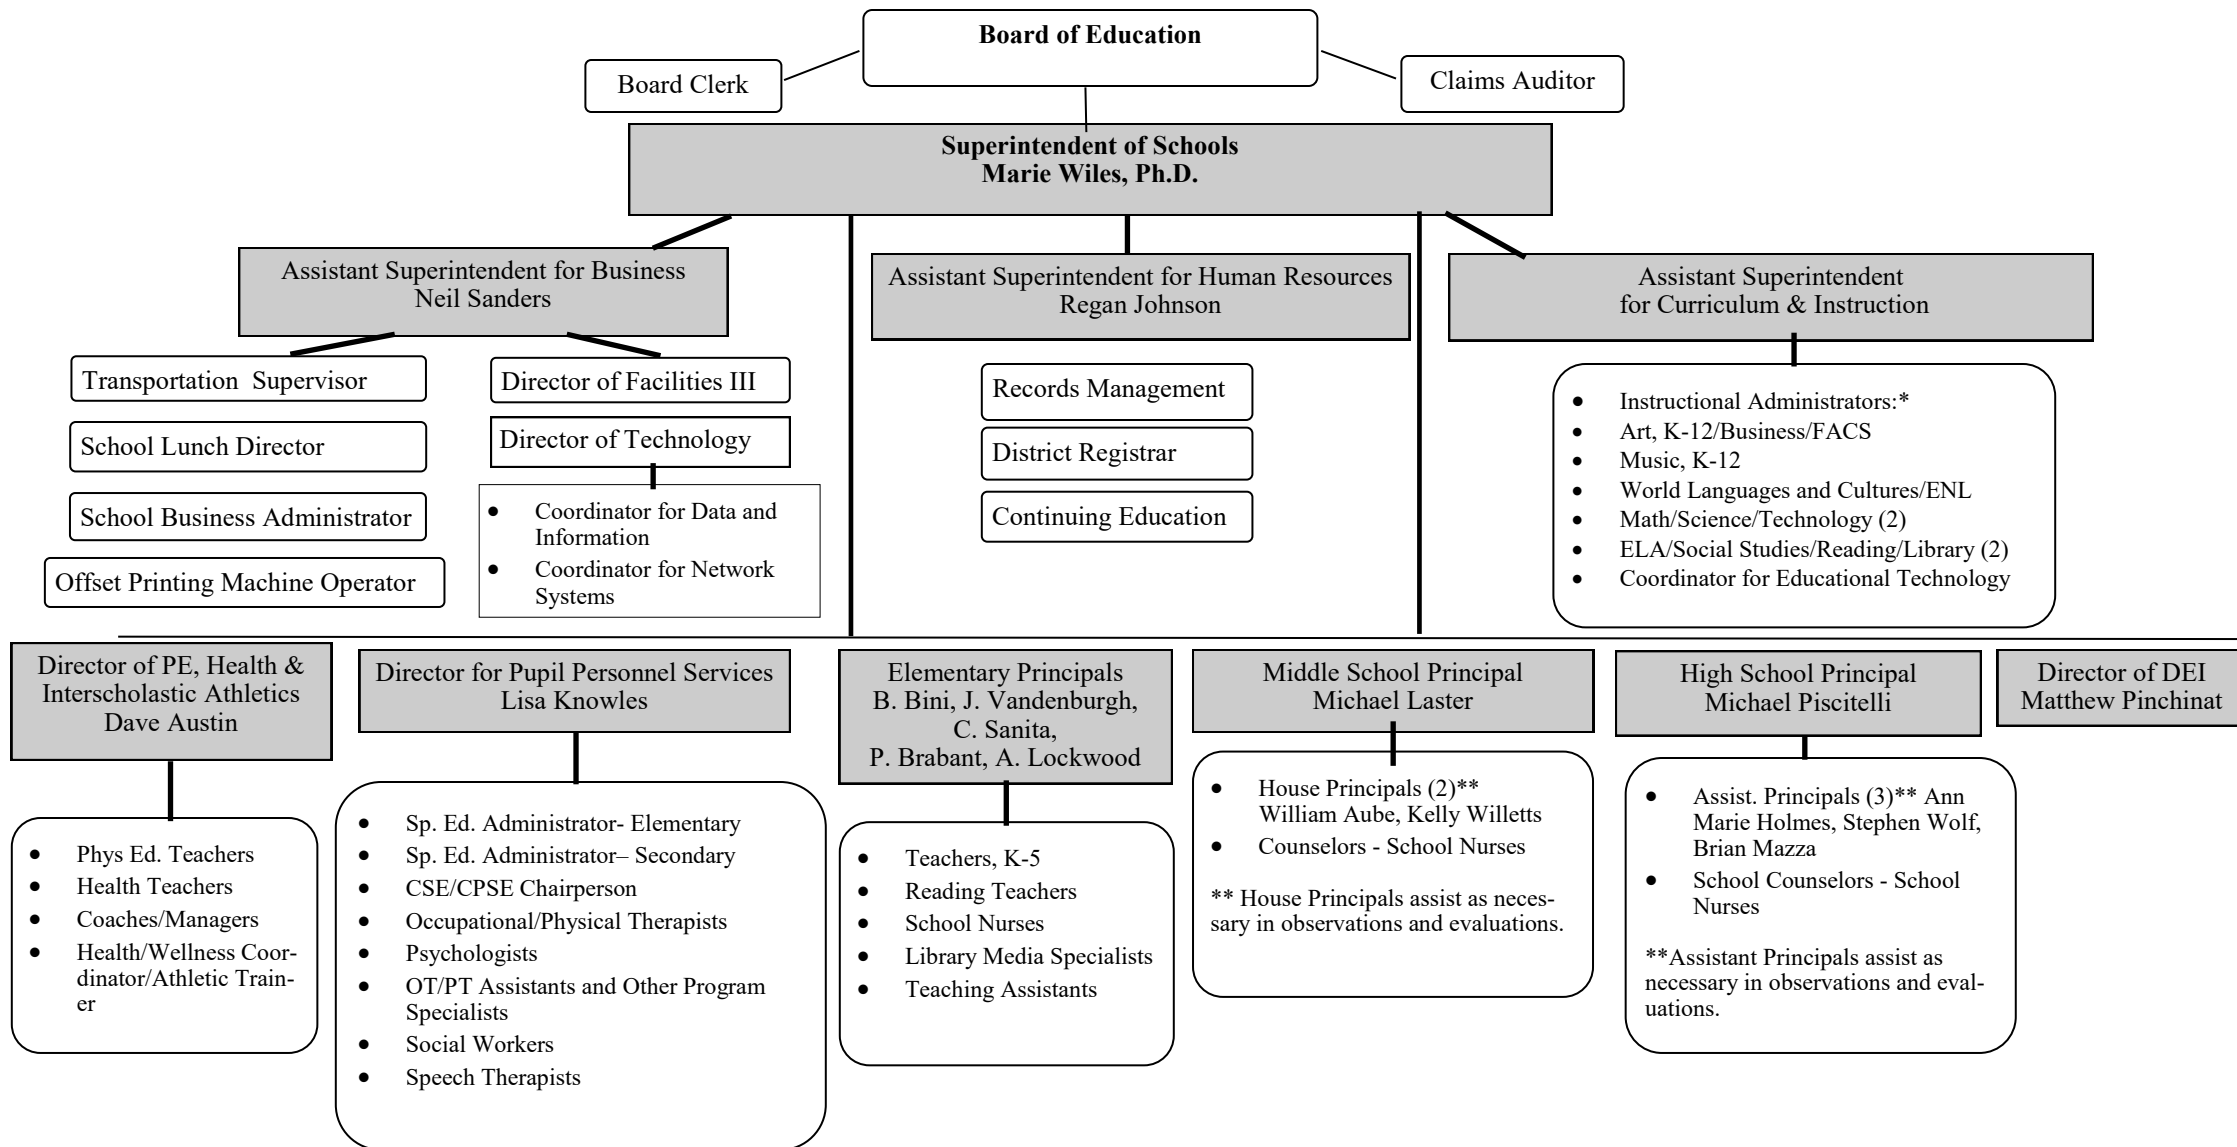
**Board of Education**

Board Clerk

Claims Auditor

**Superintendent of Schools**
**Marie Wiles, Ph.D.**

Assistant Superintendent for Business
Neil Sanders

Transportation Supervisor

School Lunch Director

School Business Administrator

Offset Printing Machine Operator

Director of Facilities III

Director of Technology

- Coordinator for Data and Information
- Coordinator for Network Systems

Assistant Superintendent for Human Resources
Regan Johnson

Records Management

District Registrar

Continuing Education

Assistant Superintendent
for Curriculum & Instruction

- Instructional Administrators:*
- Art, K-12/Business/FACS
- Music, K-12
- World Languages and Cultures/ENL
- Math/Science/Technology (2)
- ELA/Social Studies/Reading/Library (2)
- Coordinator for Educational Technology

Director of PE, Health & Interscholastic Athletics
Dave Austin

- Phys Ed. Teachers
- Health Teachers
- Coaches/Managers
- Health/Wellness Coordinator/Athletic Trainer

Director for Pupil Personnel Services
Lisa Knowles

- Sp. Ed. Administrator- Elementary
- Sp. Ed. Administrator– Secondary
- CSE/CPSE Chairperson
- Occupational/Physical Therapists
- Psychologists
- OT/PT Assistants and Other Program Specialists
- Social Workers
- Speech Therapists

Elementary Principals
B. Bini, J. Vandenburgh, C. Sanita,
P. Brabant, A. Lockwood

- Teachers, K-5
- Reading Teachers
- School Nurses
- Library Media Specialists
- Teaching Assistants

Middle School Principal
Michael Laster

- House Principals (2)** William Aube, Kelly Willetts
- Counselors - School Nurses

** House Principals assist as necessary in observations and evaluations.

High School Principal
Michael Piscitelli

- Assist. Principals (3)** Ann Marie Holmes, Stephen Wolf, Brian Mazza
- School Counselors - School Nurses

**Assistant Principals assist as necessary in observations and evaluations.

Director of DEI
Matthew Pinchinat